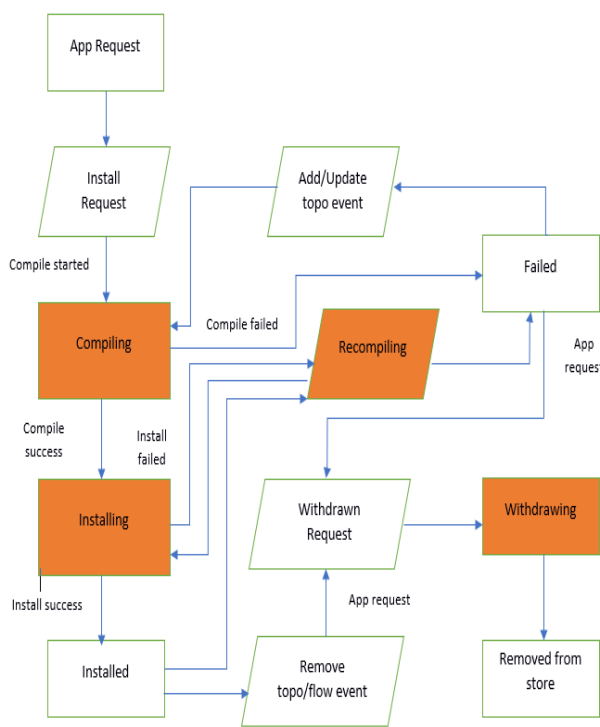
App Request

Install Request

Add/Update topo event

Compile started

Failed

Compile failed

Compiling

Recompiling

App reques

Compile success

Install failed

Withdrawn Request

Withdrawing

Installing

Install success

App request

Installed

Remove topo/flow event

Removed from store